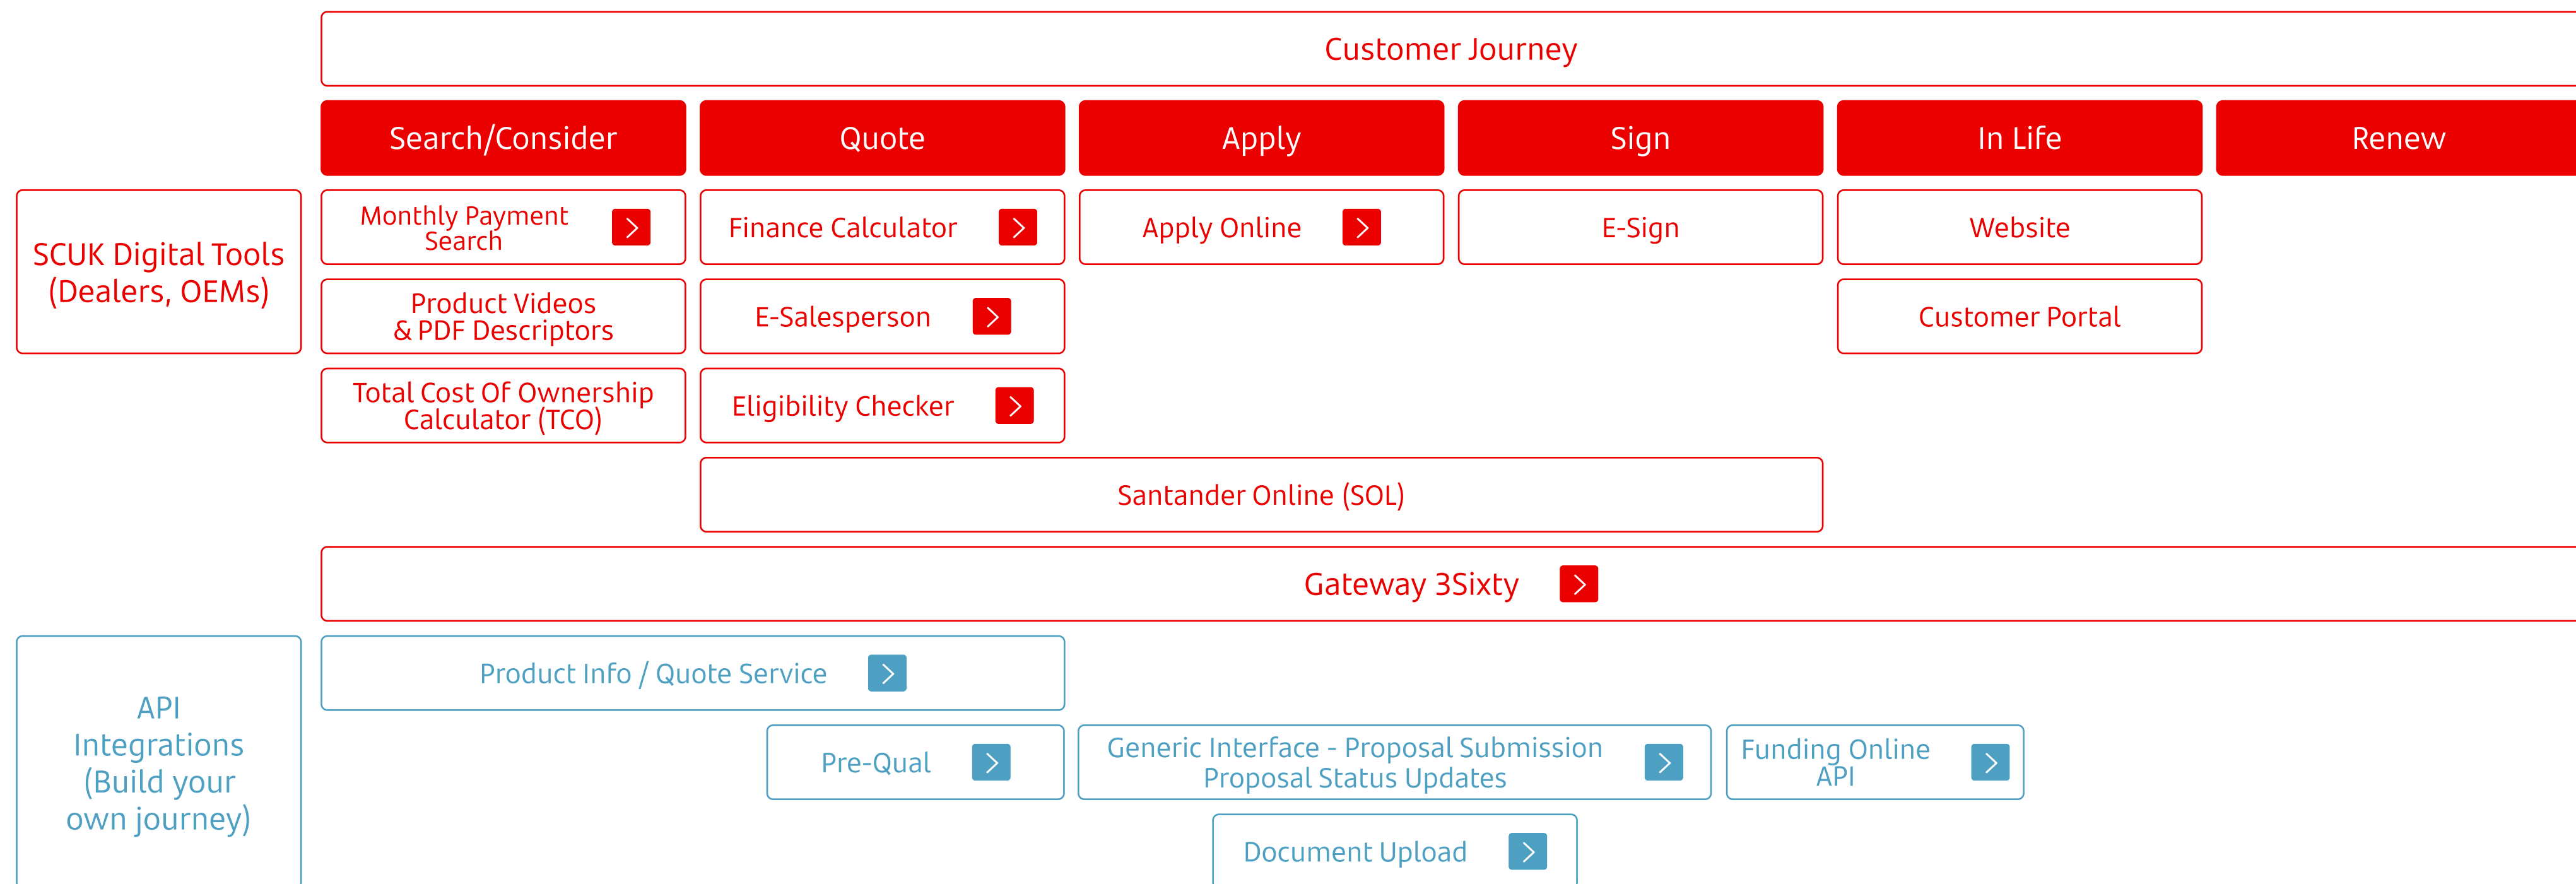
Customer Journey

Search/Consider

Quote

Apply

Sign

In Life

Renew

SCUK Digital Tools (Dealers, OEMs)

Monthly Payment Search

Finance Calculator

Apply Online

E-Sign

Website

Product Videos & PDF Descriptors

E-Salesperson

Customer Portal

Total Cost Of Ownership Calculator (TCO)

Eligibility Checker

Santander Online (SOL)

Gateway 3Sixty

API Integrations (Build your own journey)

Product Info / Quote Service

Pre-Qual

Generic Interface - Proposal Submission Proposal Status Updates

Funding Online API

Document Upload